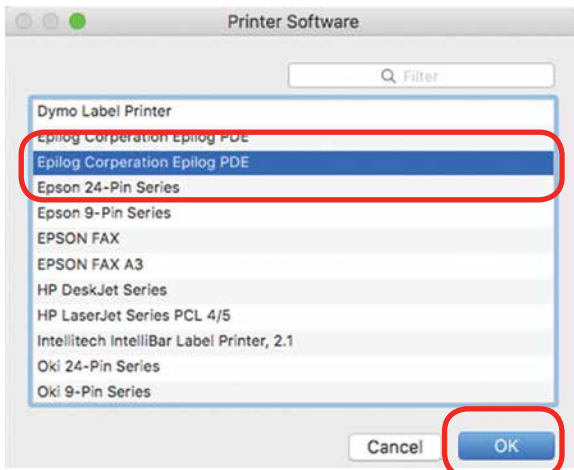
Printer Software

Filter

Dymo Label Printer
Epilog Corperation Epilog PDE
Epilog Corperation Epilog PDE
Epson 24-Pin Series
Epson 9-Pin Series
EPSON FAX
EPSON FAX A3
HP DeskJet Series
HP LaserJet Series PCL 4/5
Intellitech IntelliBar Label Printer, 2.1
Oki 24-Pin Series
Oki 9-Pin Series

Cancel
OK